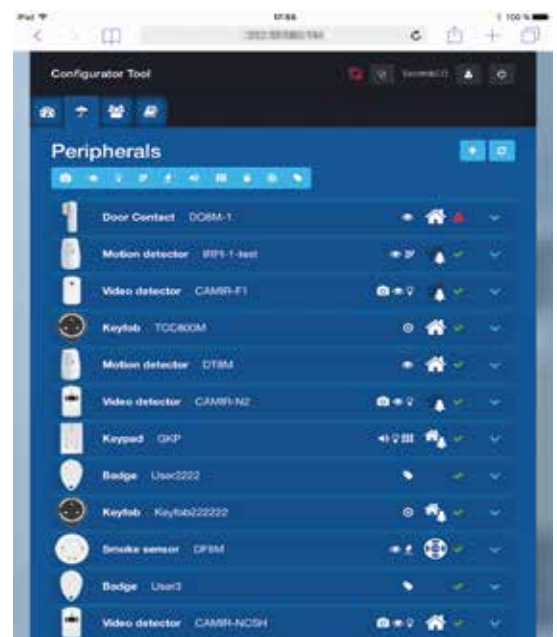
iPad
17:55
100 %
192.168.1.184
Configurator Tool
SecureKCO
Peripherals
Door Contact DC8M-1
Motion detector IRP-1-test
Video detector CAMIR-F1
Keyfob TCC800M
Motion detector DT8M
Video detector CAMIR-N2
Keypad GKP
Badge User2222
Keyfob Keyfob222222
Smoke sensor DF8M
Badge User3
Video detector CAMIR-NCSH